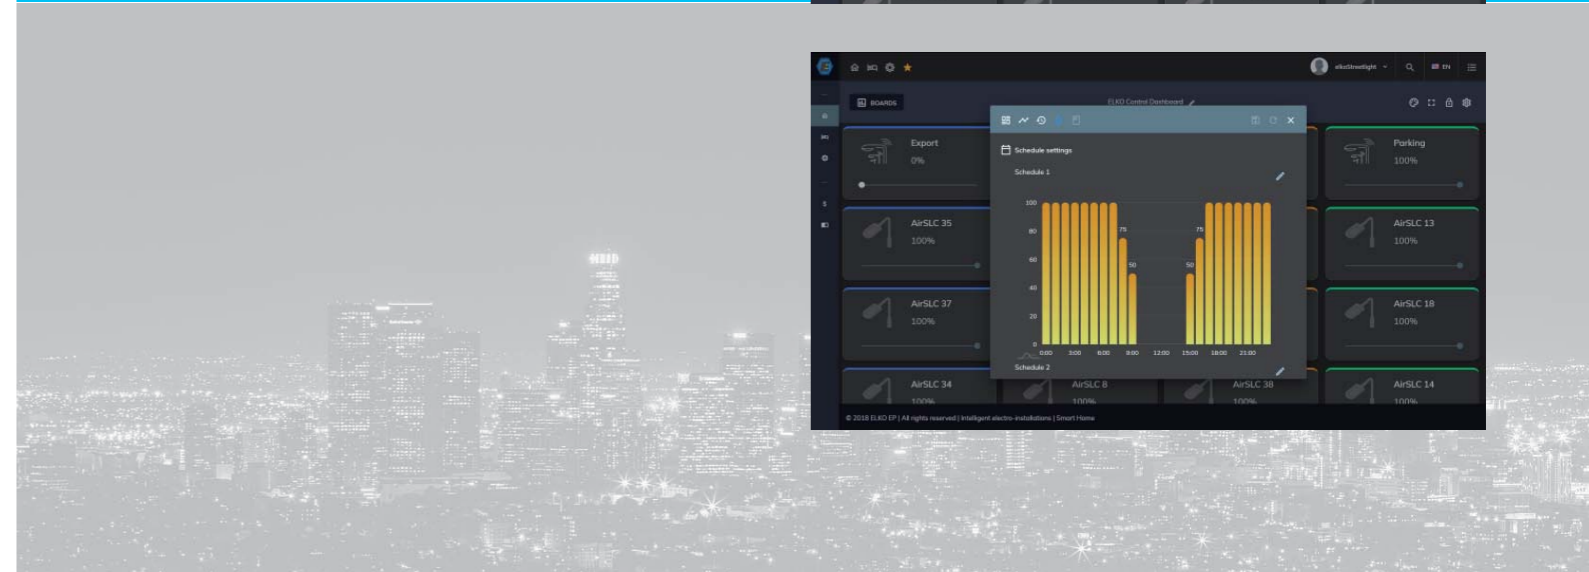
elkoStreetlight
EN
BOARDS
ELKO Control Dashboard
Export
0%
Parking
100%
AirSLC 35
100%
AirSLC 13
100%
AirSLC 37
100%
AirSLC 18
100%
AirSLC 34
100%
AirSLC 8
100%
AirSLC 38
100%
AirSLC 14
100%
Schedule settings
Schedule 1
100
80
60
40
20
0
75
50
50
75
0:00
3:00
6:00
9:00
12:00
15:00
18:00
21:00
Schedule 2
© 2018 ELKO EP | All rights reserved | Intelligent electro-installations | Smart Home